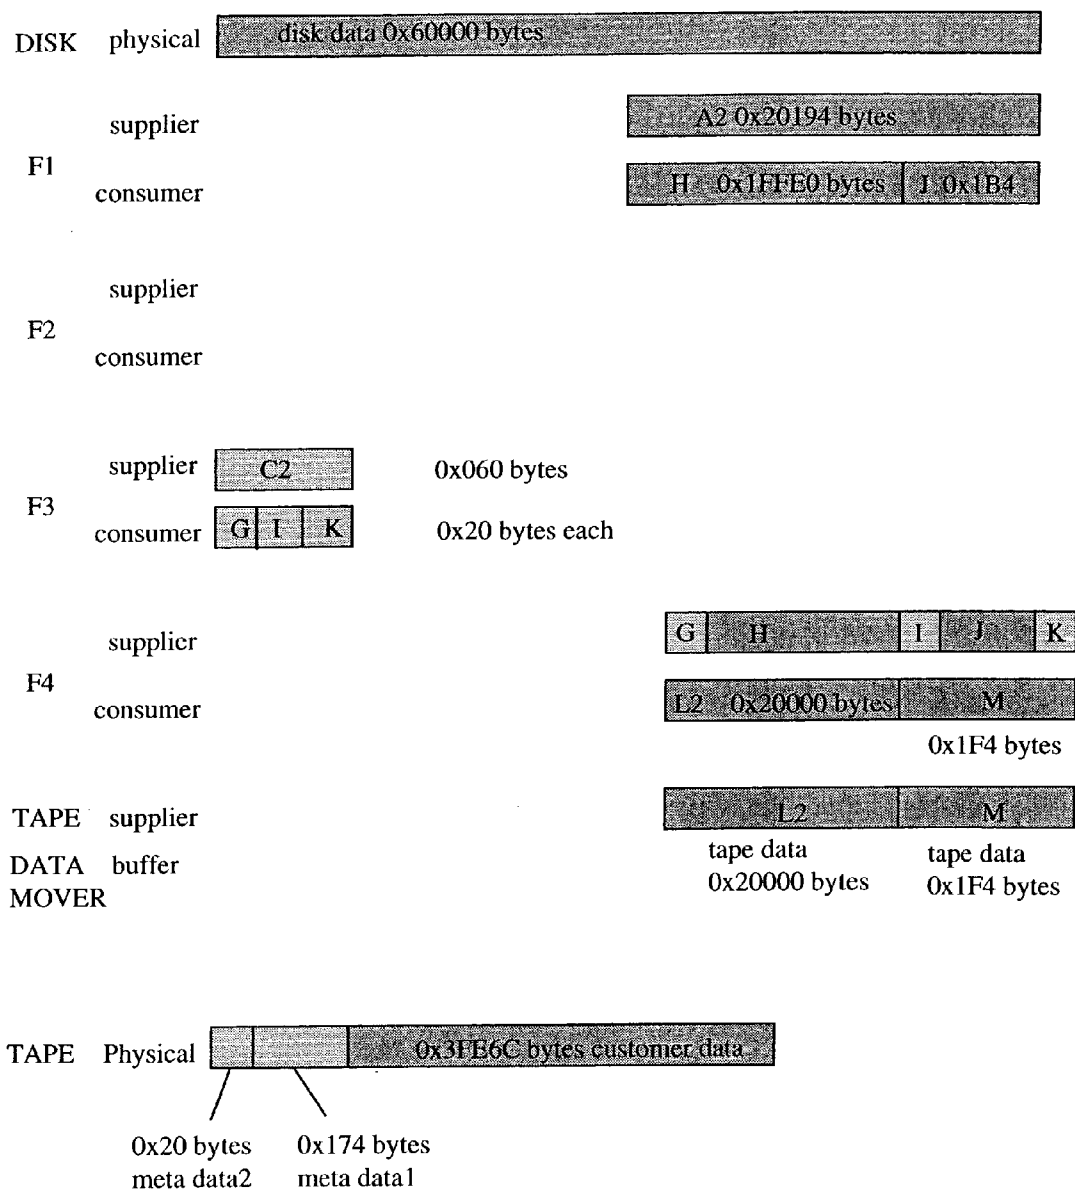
DISK physical disk data 0x60000 bytes

supplier A2 0x20194 bytes

F1

consumer H 0x1FFE0 bytes J 0x1B4

supplier

F2

consumer

supplier C2 0x060 bytes

F3

consumer G I K 0x20 bytes each

supplier G H I J K

F4

consumer L2 0x20000 bytes M

0x1F4 bytes

TAPE supplier L2 M

DATA buffer

MOVER

tape data 0x20000 bytes

tape data 0x1F4 bytes

TAPE Physical 0x3FE6C bytes customer data

0x20 bytes meta data2

0x174 bytes meta data1